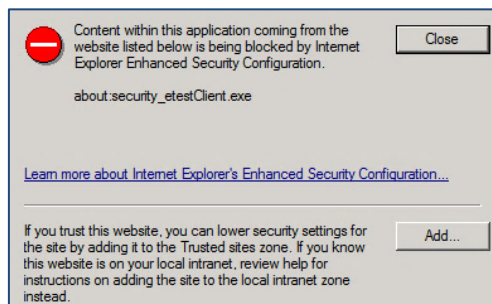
Content within this application coming from the website listed below is being blocked by Internet Explorer Enhanced Security Configuration.

Close

about:security_etestClient.exe

Learn more about Internet Explorer's Enhanced Security Configuration...

If you trust this website, you can lower security settings for the site by adding it to the Trusted sites zone. If you know this website is on your local intranet, review help for instructions on adding the site to the local intranet zone instead.

Add...